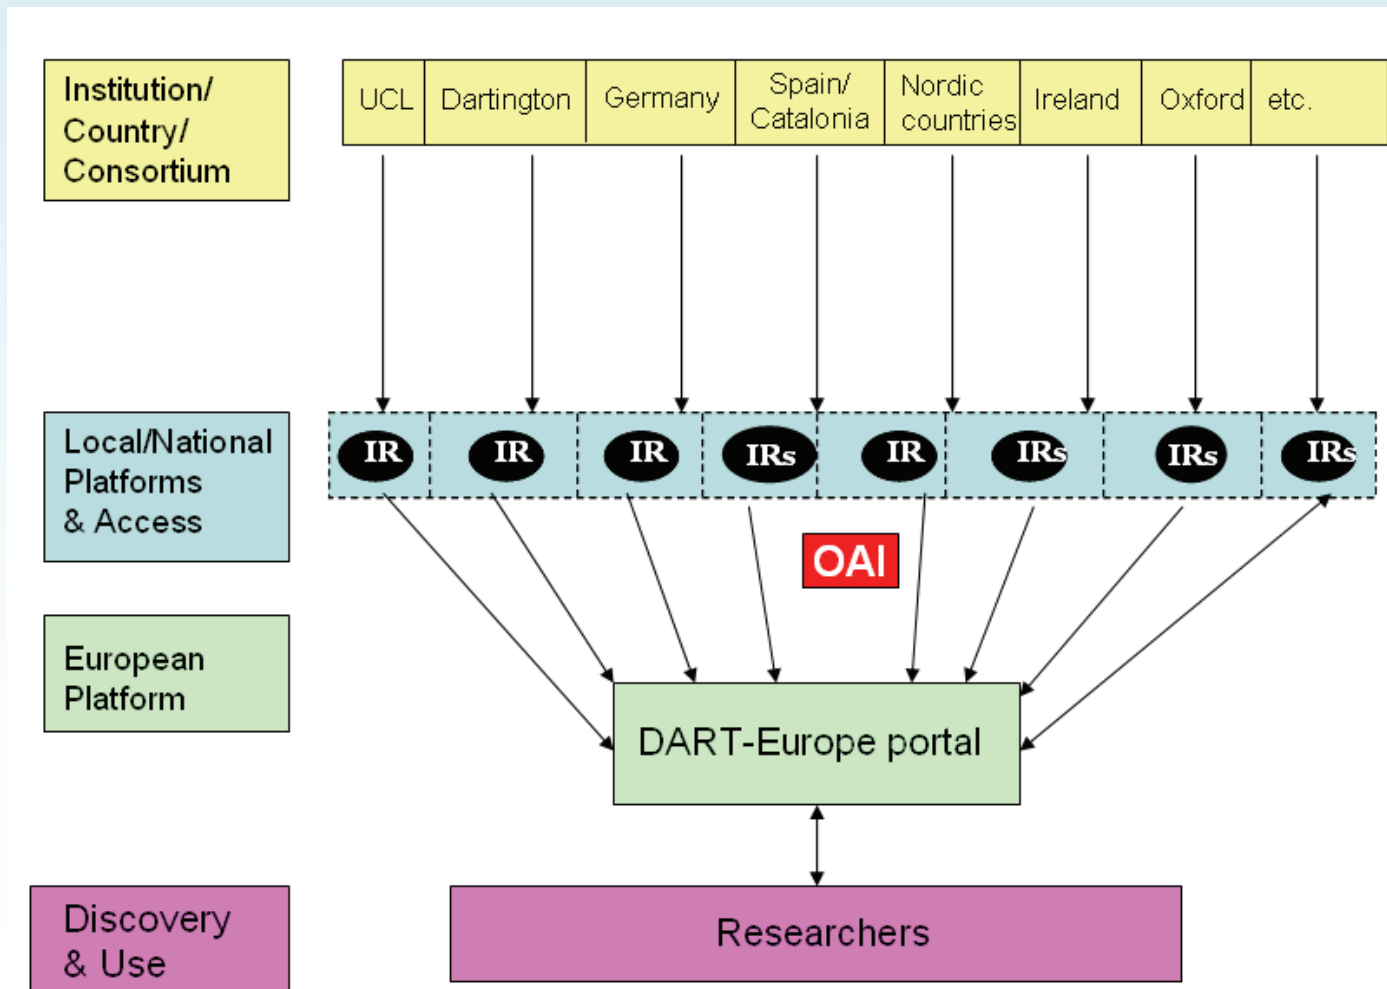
Institution/ Country/ Consortium

UCL | Dartington | Germany | Spain/ Catalonia | Nordic countries | Ireland | Oxford | etc.

Local/National Platforms & Access

IR IR IR IRs IR IRs IRs IRs

OAI

European Platform

DART-Europe portal

Discovery & Use

Researchers